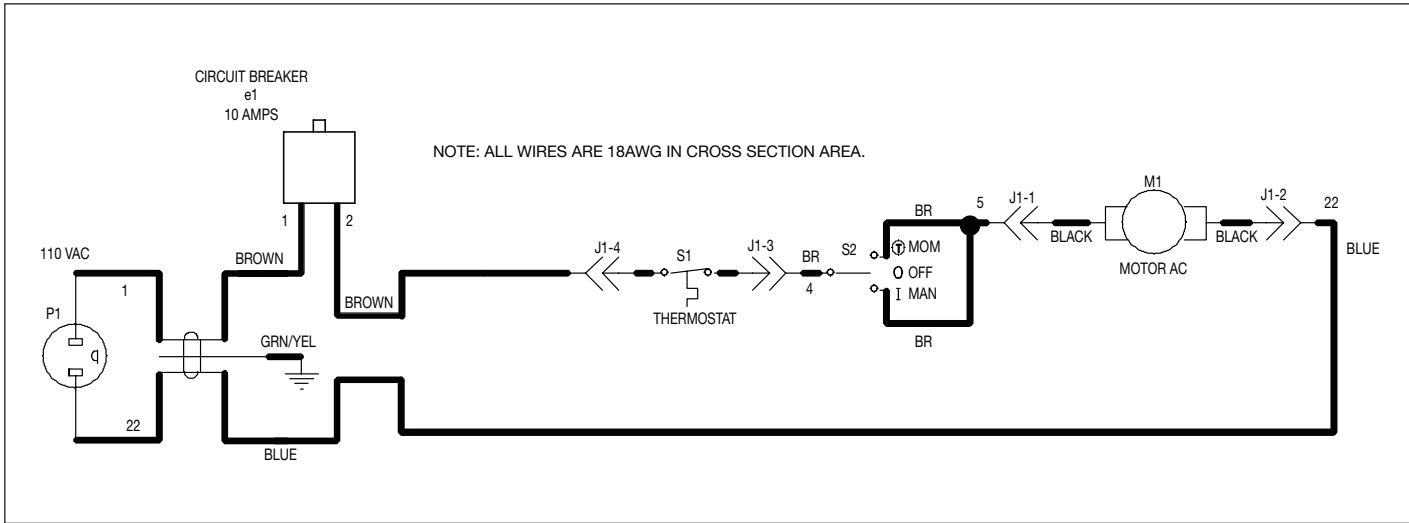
CIRCUIT BREAKER
e1
10 AMPS

NOTE: ALL WIRES ARE 18AWG IN CROSS SECTION AREA.

1
2
110 VAC
BROWN
1
P1
BROWN
GRN/YEL
22
BLUE

J1-4
S1
THERMOSTAT
J1-3
BR
4
S2
BR
MOM
O OFF
I MAN
BR
5
J1-1
BLACK
M1
MOTOR AC
BLACK
J1-2
22
BLUE